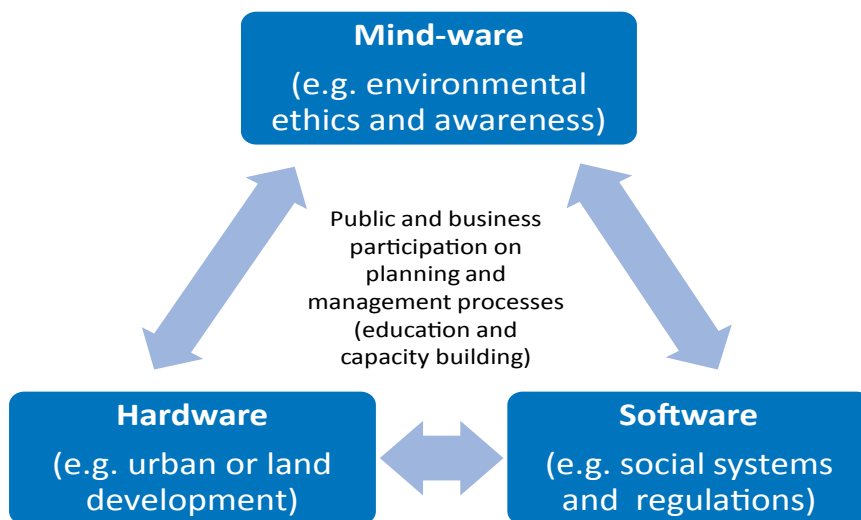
Mind-ware
(e.g. environmental ethics and awareness)

Public and business participation on planning and management processes (education and capacity building)

Hardware
(e.g. urban or land development)

Software
(e.g. social systems and regulations)